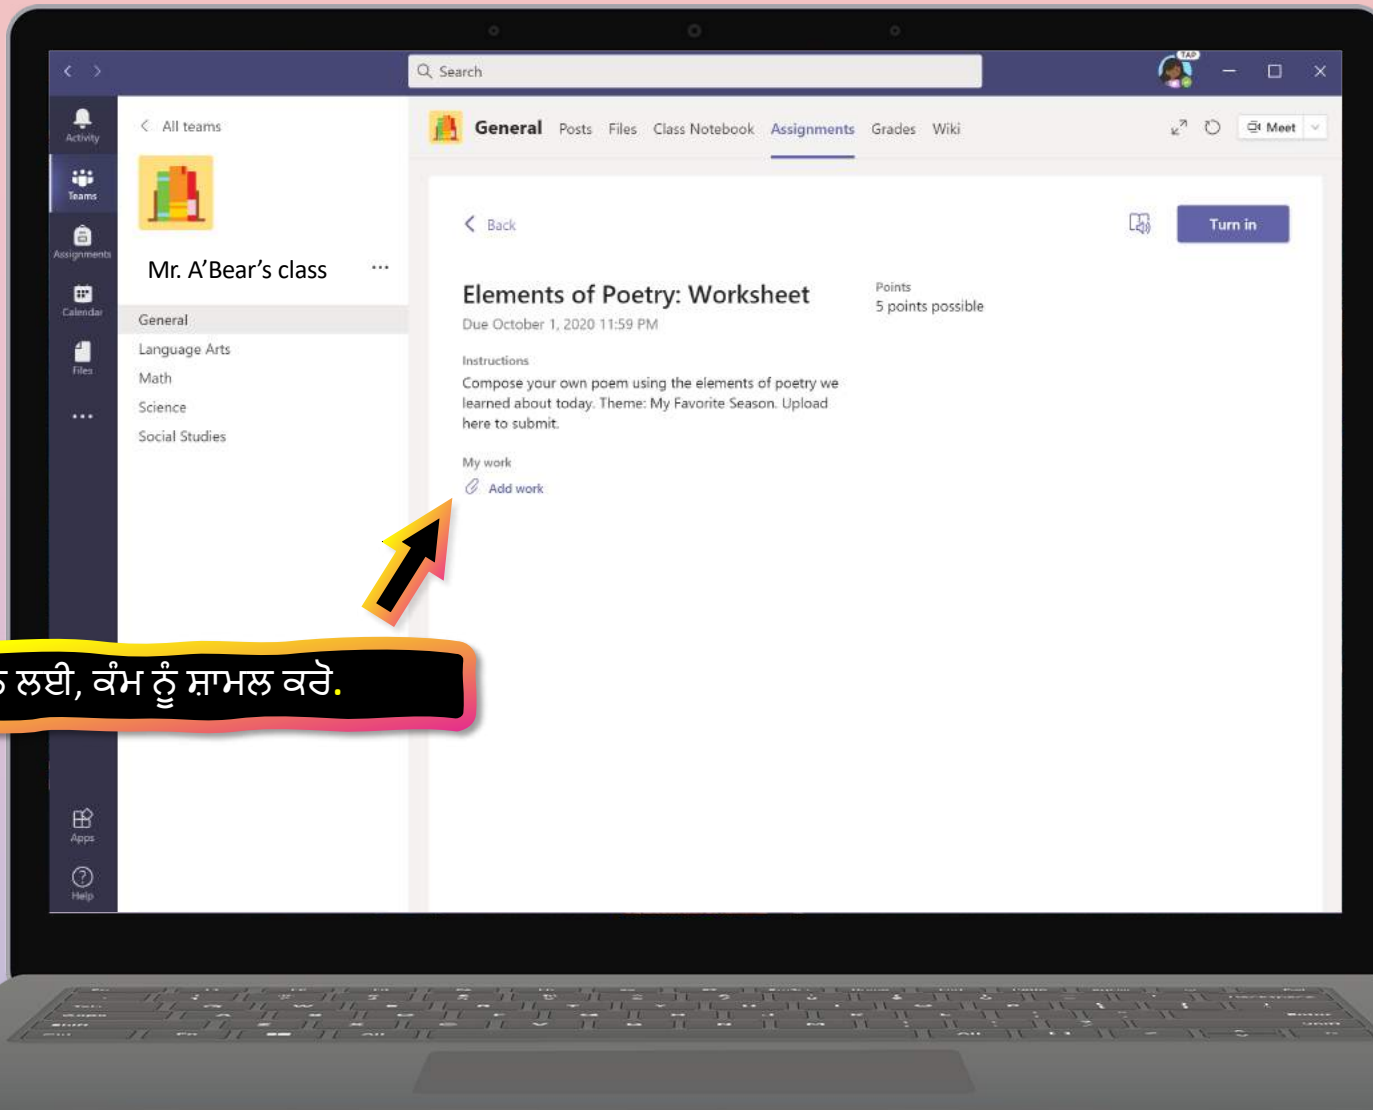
Search

Activity
Teams
Assignments
Calendar
Files
...
Apps
Help

All teams

Mr. A'Bear's class ...

General
Language Arts
Math
Science
Social Studies

General Posts Files Class Notebook Assignments Grades Wiki

Meet

Back

Turn in

Elements of Poetry: Worksheet
Due October 1, 2020 11:59 PM

Points
5 points possible

Instructions
Compose your own poem using the elements of poetry we learned about today. Theme: My Favorite Season. Upload here to submit.

My work
Add work

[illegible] ਲਈ, ਕੰਮ ਨੂੰ ਸ਼ਾਮਲ ਕਰੋ.